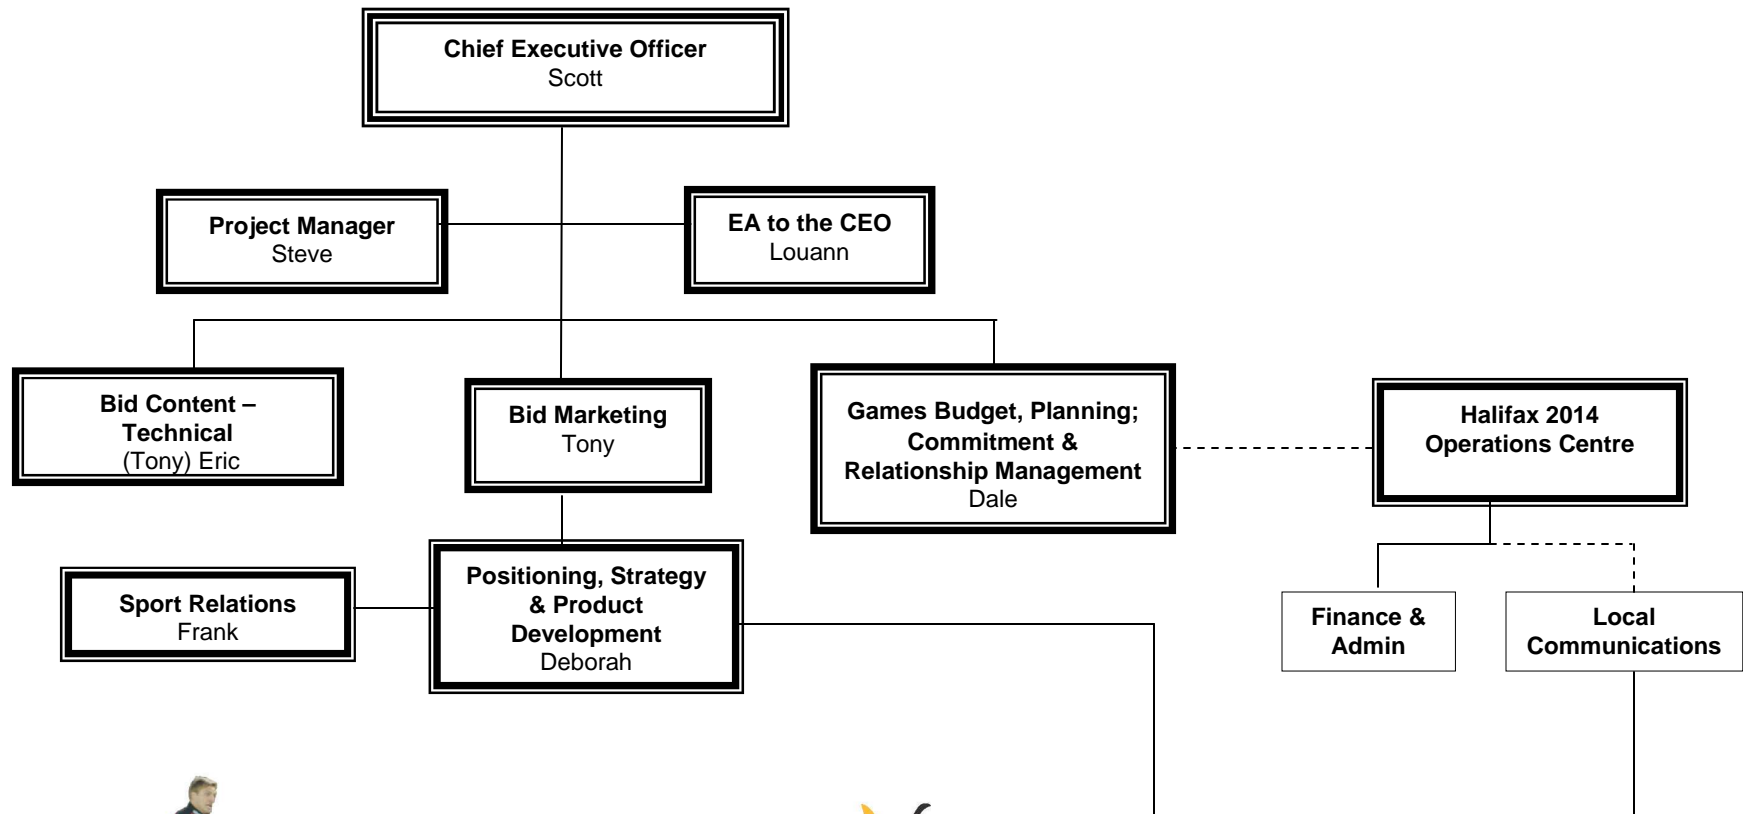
Chief Executive Officer
Scott

Project Manager
Steve

EA to the CEO
Louann

Bid Content – Technical
(Tony) Eric

Bid Marketing
Tony

Games Budget, Planning; Commitment & Relationship Management
Dale

Halifax 2014 Operations Centre

Sport Relations
Frank

Positioning, Strategy & Product Development
Deborah

Finance & Admin

Local Communications